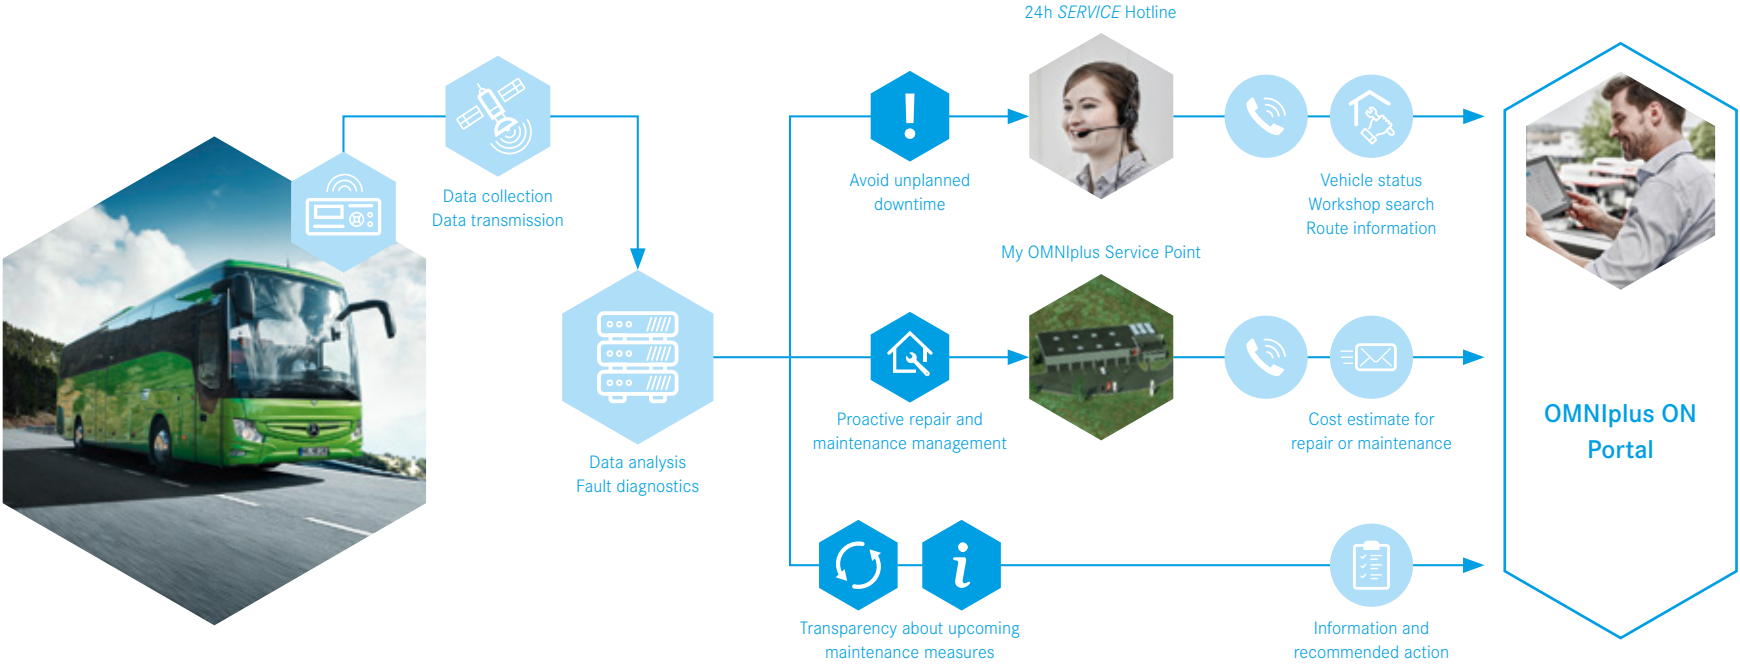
24h SERVICE Hotline

Data collection
Data transmission

Avoid unplanned downtime

Vehicle status
Workshop search
Route information

My OMNIplus Service Point

Data analysis
Fault diagnostics

Proactive repair and maintenance management

Cost estimate for repair or maintenance

OMNIplus ON Portal

Transparency about upcoming maintenance measures

Information and recommended action